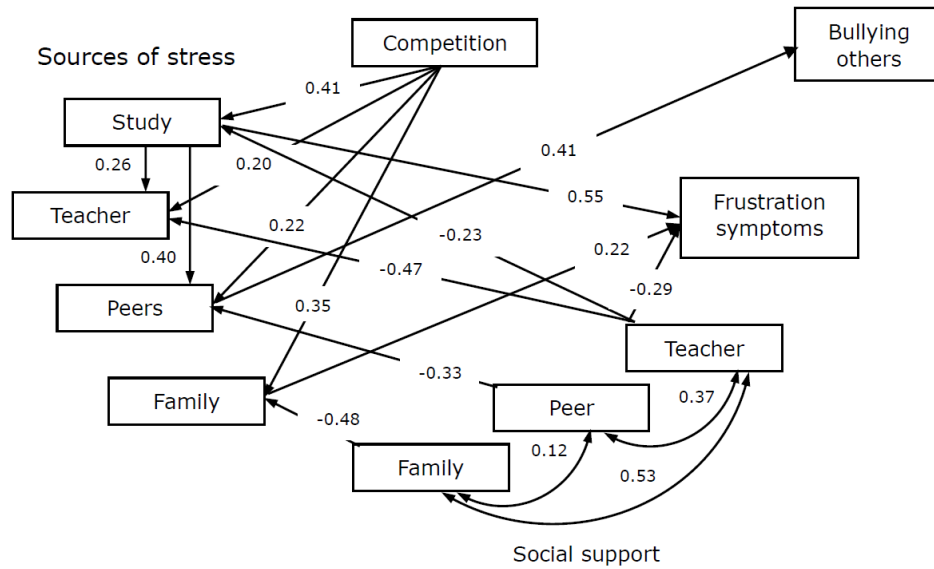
Sources of stress

Competition

Bullying others

0.41

Study

0.26

0.20

0.41

Teacher

0.55

Frustration symptoms

0.22

-0.23

0.40

-0.47

0.22

-0.29

Peers

0.35

Teacher

-0.33

Family

Peer

0.37

-0.48

0.12

Family

0.53

Social support